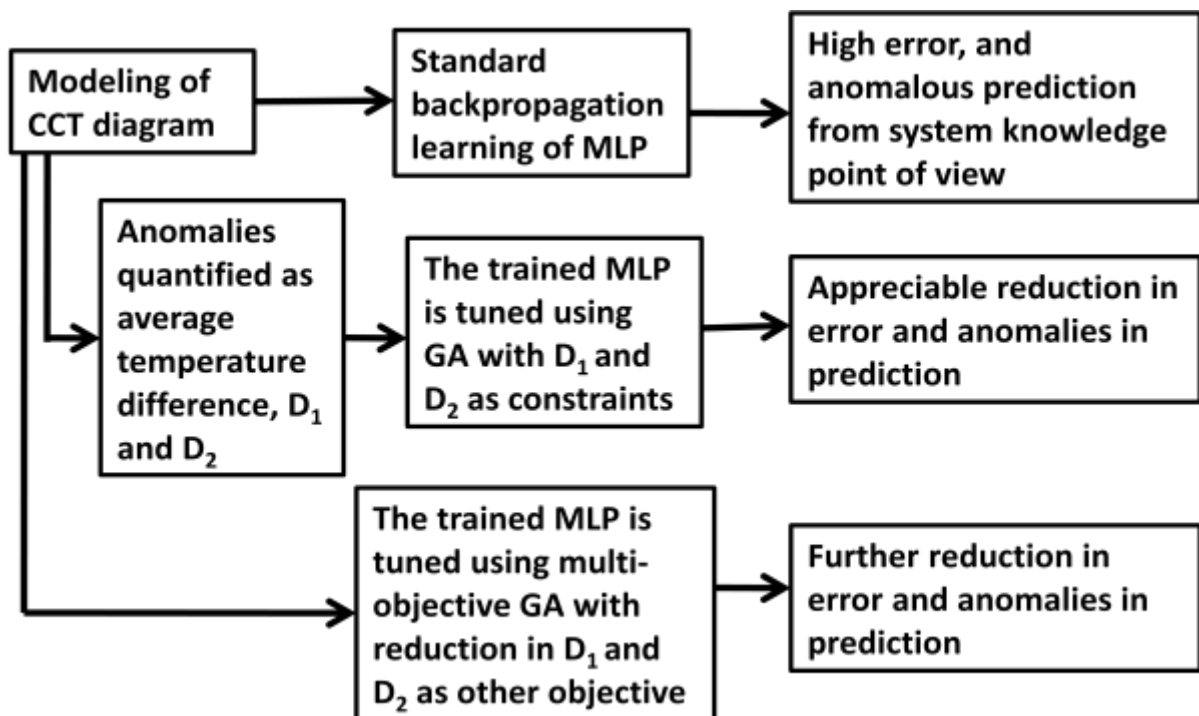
Modeling of CCT diagram

Standard backpropagation learning of MLP

High error, and anomalous prediction from system knowledge point of view

Anomalies quantified as average temperature difference, $D_1$ and $D_2$

The trained MLP is tuned using GA with $D_1$ and $D_2$ as constraints

Appreciable reduction in error and anomalies in prediction

The trained MLP is tuned using multi-objective GA with reduction in $D_1$ and $D_2$ as other objective

Further reduction in error and anomalies in prediction